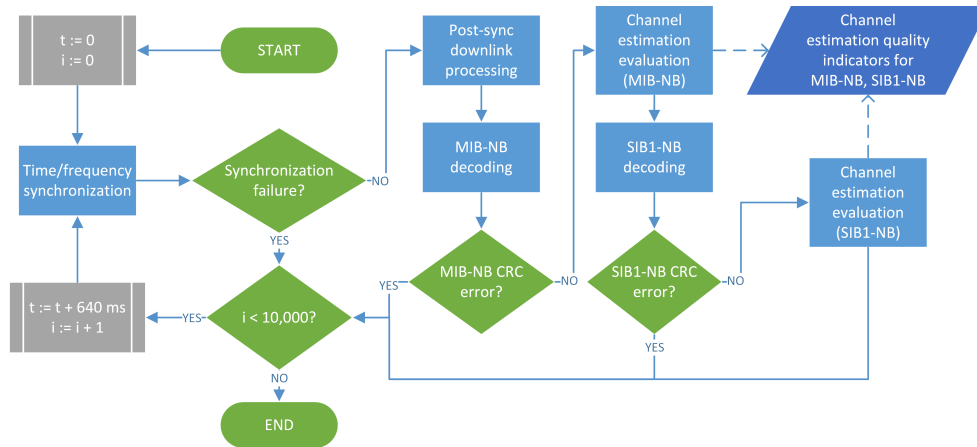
t := 0
i := 0

START

Time/frequency synchronization

Synchronization failure?

NO

YES

Post-sync downlink processing

MIB-NB decoding

MIB-NB CRC error?

NO

YES

Channel estimation evaluation (MIB-NB)

SIB1-NB decoding

SIB1-NB CRC error?

NO

YES

Channel estimation quality indicators for MIB-NB, SIB1-NB

Channel estimation evaluation (SIB1-NB)

t := t + 640 ms
i := i + 1

YES

i < 10,000?

NO

END